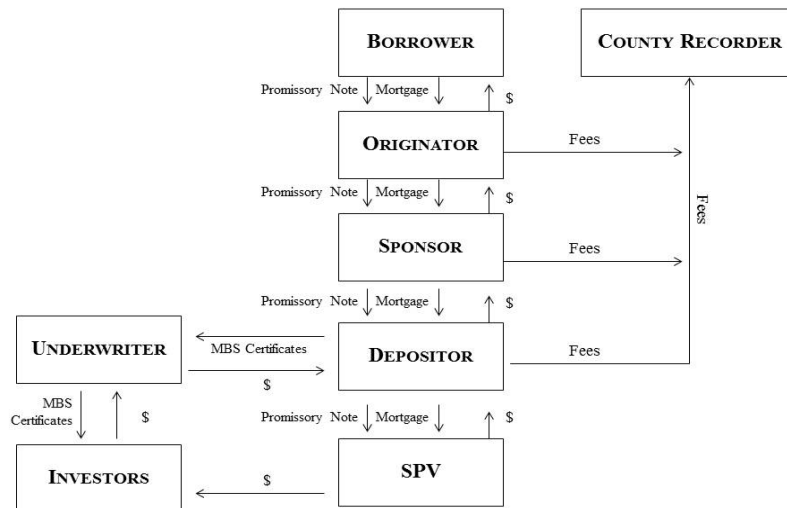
BORROWER

COUNTY RECORDER

Promissory Note

Mortgage

$

ORIGINATOR

Fees

Promissory Note

Mortgage

$

Fees

SPONSOR

Fees

Promissory Note

Mortgage

$

UNDERWRITER

MBS Certificates

$

DEPOSITOR

Fees

MBS Certificates

$

Promissory Note

Mortgage

$

INVESTORS

$

SPV